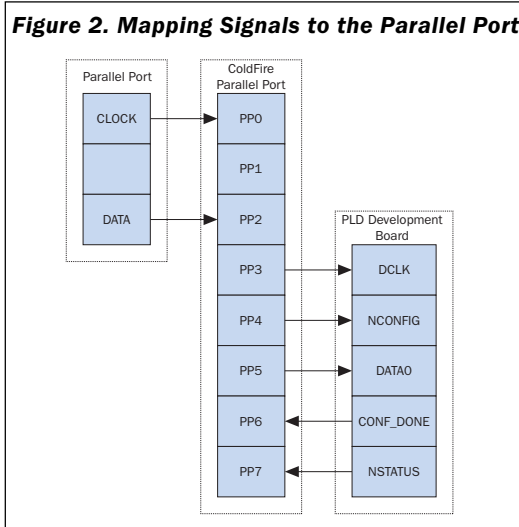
Figure 2. Mapping Signals to the Parallel Port

Parallel Port

CLOCK

DATA

ColdFire Parallel Port

PP0

PP1

PP2

PP3

PP4

PP5

PP6

PP7

PLD Development Board

DCLK

NCONFIG

DATA0

CONF_DONE

NSTATUS